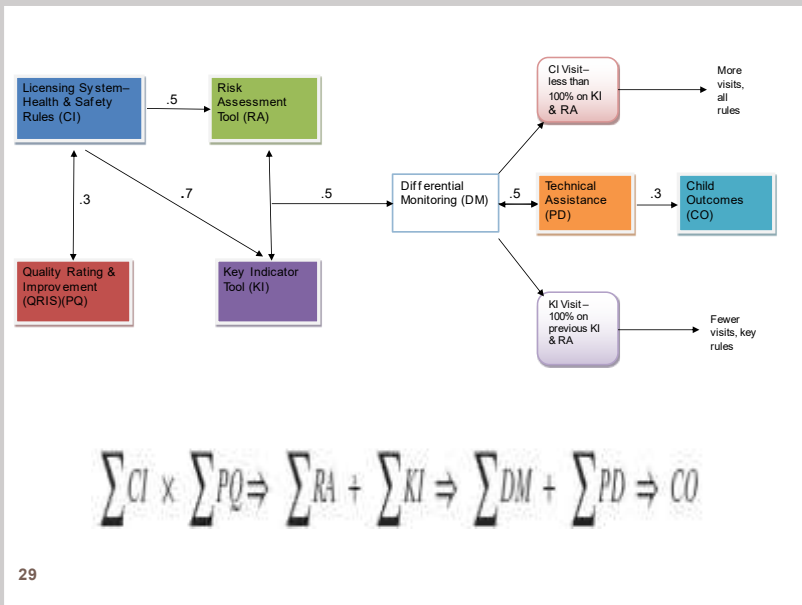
Licensing System– Health & Safety Rules (CI)

.5

Risk Assessment Tool (RA)

.3

.7

.5

Quality Rating & Improvement (QRIS)(PQ)

Key Indicator Tool (KI)

Differential Monitoring (DM)

.5

Technical Assistance (PD)

.3

Child Outcomes (CO)

CI Visit– less than 100% on KI & RA

More visits, all rules

KI Visit– 100% on previous KI & RA

Fewer visits, key rules

$\sum CI \times \sum PQ \Rightarrow \sum RA + \sum KI \Rightarrow \sum DM + \sum PD \Rightarrow CO$

29